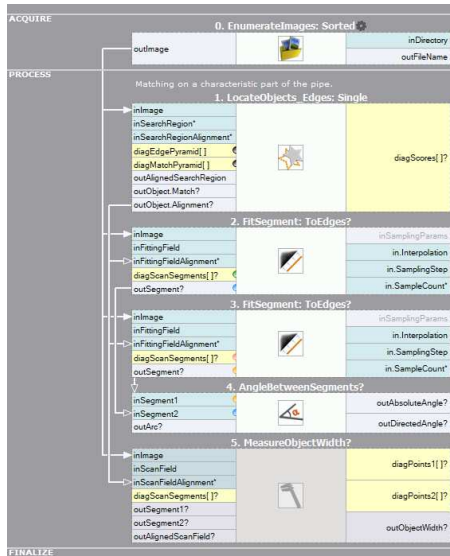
ACQUIRE

0. EnumerateImages: Sorted

outImage

inDirectory

outFileName

PROCESS

Matching on a characteristic part of the pipe.

1. LocateObjects_Edges: Single

inImage

inSearchRegion*

inSearchRegionAlignment*

diagEdgePyramid[ ]

diagMatchPyramid[ ]

outAlignedSearchRegion

outObject.Match?

outObject.Alignment?

diagScores[ ]?

2. FitSegment: ToEdges?

inImage

inFittingField

inFittingFieldAlignment*

diagScanSegments[ ]?

outSegment?

inSamplingParams

in.Interpolation

in.SamplingStep

in.SampleCount*

3. FitSegment: ToEdges?

inImage

inFittingField

inFittingFieldAlignment*

diagScanSegments[ ]?

outSegment?

inSamplingParams

in.Interpolation

in.SamplingStep

in.SampleCount*

4. AngleBetweenSegments?

inSegment1

inSegment2

outArc?

outAbsoluteAngle?

outDirectedAngle?

5. MeasureObjectWidth?

inImage

inScanField

inScanFieldAlignment*

diagScanSegments[ ]?

outSegment1?

outSegment2?

outAlignedScanField?

diagPoints1[ ]?

diagPoints2[ ]?

outObjectWidth?

FINALIZE